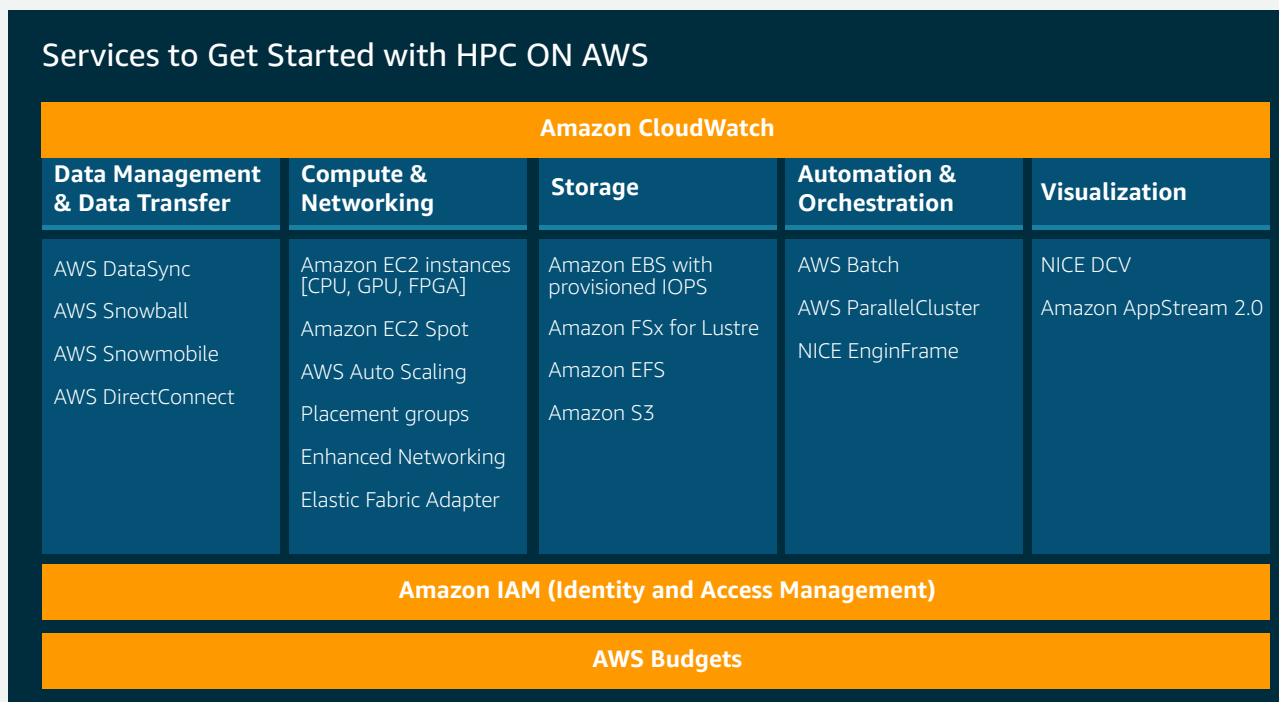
Services to Get Started with HPC ON AWS

Amazon CloudWatch

| Data Management & Data Transfer | Compute & Networking | Storage | Automation & Orchestration | Visualization |
|---|---|---|---|---|
| AWS DataSync<br>AWS Snowball<br>AWS Snowmobile<br>AWS DirectConnect | Amazon EC2 instances [CPU, GPU, FPGA]<br>Amazon EC2 Spot<br>AWS Auto Scaling<br>Placement groups<br>Enhanced Networking<br>Elastic Fabric Adapter | Amazon EBS with provisioned IOPS<br>Amazon FSx for Lustre<br>Amazon EFS<br>Amazon S3 | AWS Batch<br>AWS ParallelCluster<br>NICE EnginFrame | NICE DCV<br>Amazon AppStream 2.0 |

Amazon IAM (Identity and Access Management)

AWS Budgets